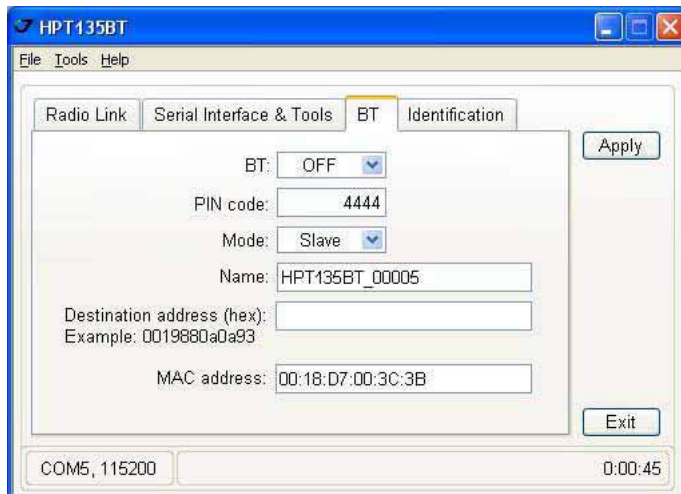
HPT135BT

File Tools Help

Radio Link | Serial Interface & Tools | BT | Identification

Apply

BT: OFF

PIN code: 4444

Mode: Slave

Name: HPT135BT_00005

Destination address (hex):
Example: 0019880a0a93

MAC address: 00:18:D7:00:3C:3B

Exit

COM5, 115200

0:00:45